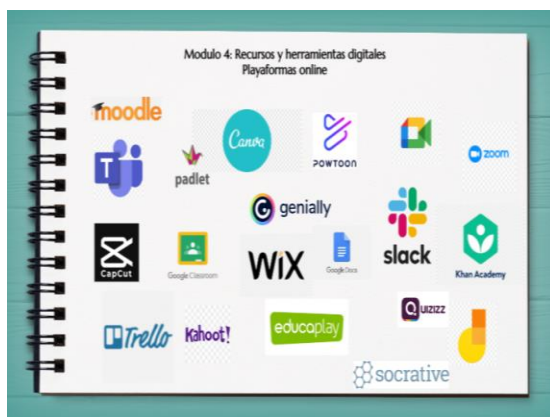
Modulo 4: Recursos y herramientas digitales
Playaformas online

moodle

Canva

POWTOON

zoom

padlet

genially

slack

CapCut

Google Classroom

WiX

Google Docs

Khan Academy

Quizizz

Trello

Kahoot!

educaplay

socrative